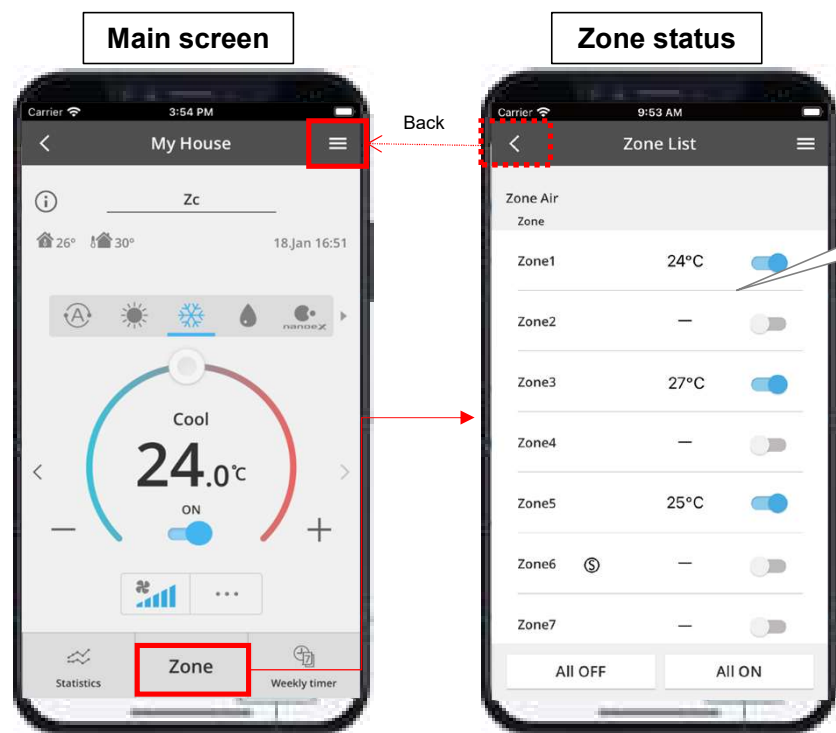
Main screen

Carrier 3:54 PM

My House

Zc

26° 30° 18.Jan 16:51

nanoeX

Cool

24.0℃

ON

—

+

Statistics

Zone

Weekly timer

Back

Zone status

Carrier 9:53 AM

Zone List

Zone Air

Zone

| | | |
|---|---|---|
| Zone1 | 24°C | |
| Zone2 | — | |
| Zone3 | 27°C | |
| Zone4 | — | |
| Zone5 | 25°C | |
| Zone6 Ⓢ | — | |
| Zone7 | — | |

All OFF

All ON